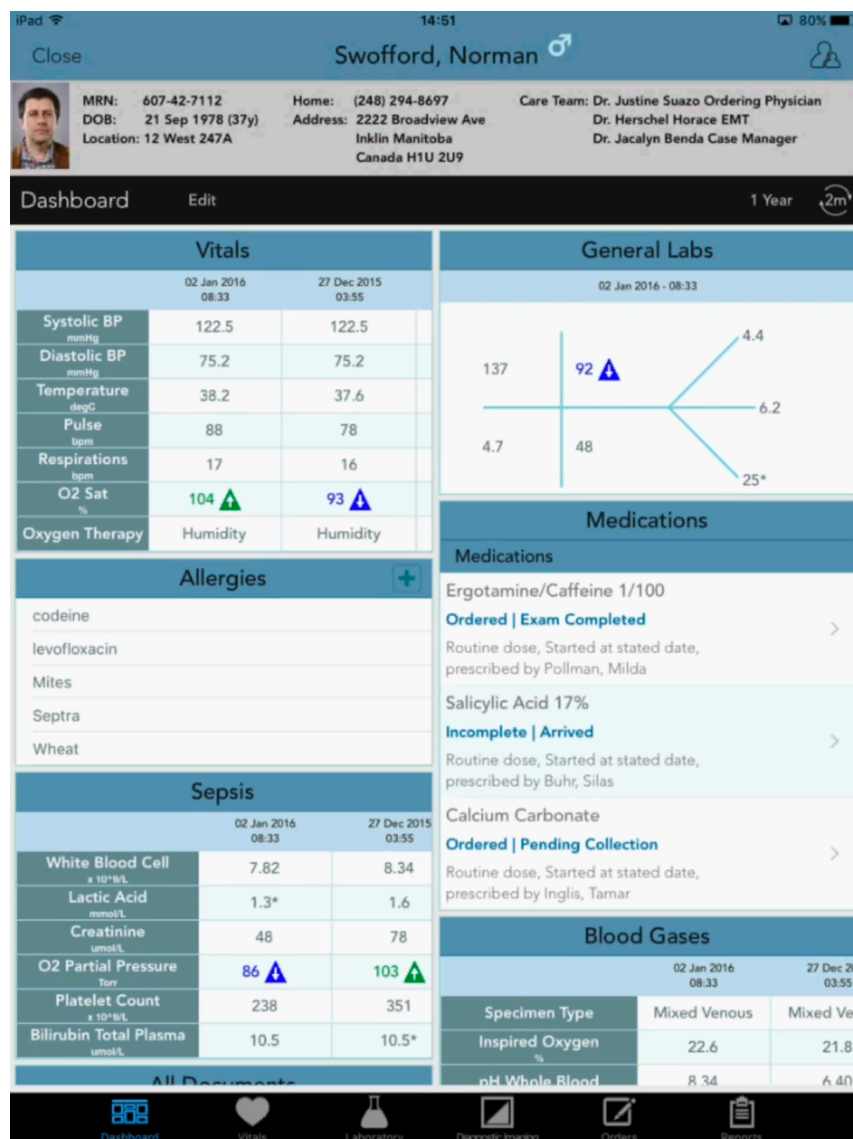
iPad 14:51 80%

Close Swofford, Norman ♂

MRN: 607-42-7112
DOB: 21 Sep 1978 (37y)
Location: 12 West 247A

Home: (248) 294-8697
Address: 2222 Broadview Ave
Inklin Manitoba
Canada H1U 2U9

Care Team: Dr. Justine Suazo Ordering Physician
Dr. Herschel Horace EMT
Dr. Jacalyn Benda Case Manager

Dashboard Edit 1 Year 2m

Vitals

| | 02 Jan 2016 08:33 | 27 Dec 2015 03:55 |
|---|---|---|
| Systolic BP mmHg | 122.5 | 122.5 |
| Diastolic BP mmHg | 75.2 | 75.2 |
| Temperature degC | 38.2 | 37.6 |
| Pulse bpm | 88 | 78 |
| Respirations bpm | 17 | 16 |
| O2 Sat % | 104 | 93 |
| Oxygen Therapy | Humidity | Humidity |

General Labs
02 Jan 2016 - 08:33
137 92 4.4
6.2
4.7 48 25*

Medications
Medications
Ergotamine/Caffeine 1/100
Ordered | Exam Completed
Routine dose, Started at stated date, prescribed by Pollman, Milda
Salicylic Acid 17%
Incomplete | Arrived
Routine dose, Started at stated date, prescribed by Buhr, Silas
Calcium Carbonate
Ordered | Pending Collection
Routine dose, Started at stated date, prescribed by Inglis, Tamar

Allergies +
codeine
levofloxacin
Mites
Septra
Wheat

Sepsis

| | 02 Jan 2016 08:33 | 27 Dec 2015 03:55 |
|---|---|---|
| White Blood Cell x 10^9/L | 7.82 | 8.34 |
| Lactic Acid mmol/L | 1.3* | 1.6 |
| Creatinine umol/L | 48 | 78 |
| O2 Partial Pressure Torr | 86 | 103 |
| Platelet Count x 10^9/L | 238 | 351 |
| Bilirubin Total Plasma umol/L | 10.5 | 10.5* |

Blood Gases

| | 02 Jan 2016 08:33 | 27 Dec 2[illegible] 03:55 |
|---|---|---|
| Specimen Type | Mixed Venous | Mixed Ve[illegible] |
| Inspired Oxygen % | 22.6 | 21.8 |
| pH Whole Blood | 8.34 | 6.40 |

All Documents

Dashboard Vitals Laboratory Diagnostic Imaging Orders Reports